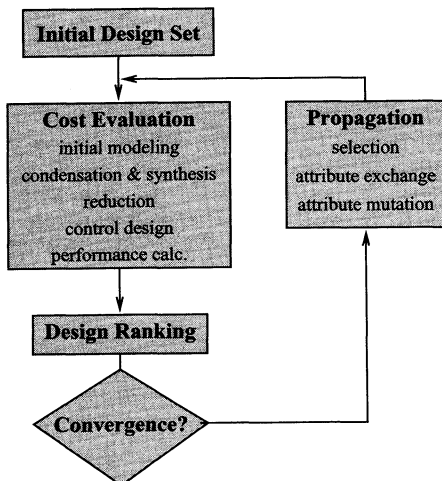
Initial Design Set

Cost Evaluation
initial modeling
condensation & synthesis
reduction
control design
performance calc.

Propagation
selection
attribute exchange
attribute mutation

Design Ranking

Convergence?